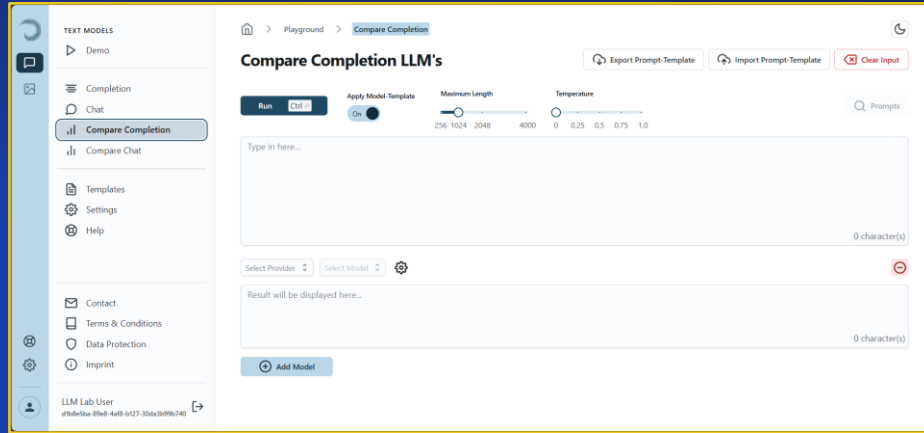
TEXT MODELS
Demo

Completion
Chat
Compare Completion
Compare Chat

Templates
Settings
Help

Contact
Terms & Conditions
Data Protection
Imprint

LLM Lab User
dfb8e5ba-89e8-4af8-b127-30da3b99b740

Playground > Compare Completion

Compare Completion LLM's

Export Prompt-Template
Import Prompt-Template
Clear Input

Run Ctrl
Apply Model-Template
On
Maximum Length
256 1024 2048 4000
Temperature
0 0.25 0.5 0.75 1.0
Prompts

Type in here...

0 character(s)

Select Provider
Select Model

Result will be displayed here...

0 character(s)

Add Model